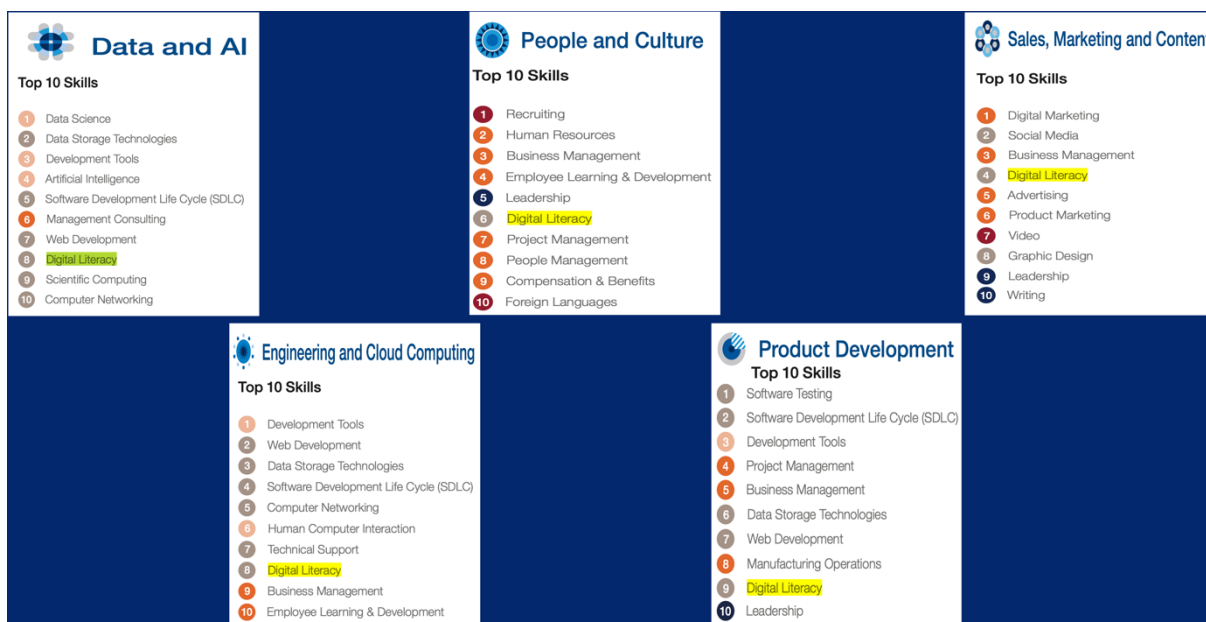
Data and AI

Top 10 Skills

1 Data Science
2 Data Storage Technologies
3 Development Tools
4 Artificial Intelligence
5 Software Development Life Cycle (SDLC)
6 Management Consulting
7 Web Development
8 Digital Literacy
9 Scientific Computing
10 Computer Networking

People and Culture

Top 10 Skills

1 Recruiting
2 Human Resources
3 Business Management
4 Employee Learning & Development
5 Leadership
6 Digital Literacy
7 Project Management
8 People Management
9 Compensation & Benefits
10 Foreign Languages

Sales, Marketing and Conten

Top 10 Skills

1 Digital Marketing
2 Social Media
3 Business Management
4 Digital Literacy
5 Advertising
6 Product Marketing
7 Video
8 Graphic Design
9 Leadership
10 Writing

Engineering and Cloud Computing

Top 10 Skills

1 Development Tools
2 Web Development
3 Data Storage Technologies
4 Software Development Life Cycle (SDLC)
5 Computer Networking
6 Human Computer Interaction
7 Technical Support
8 Digital Literacy
9 Business Management
10 Employee Learning & Development

Product Development

Top 10 Skills

1 Software Testing
2 Software Development Life Cycle (SDLC)
3 Development Tools
4 Project Management
5 Business Management
6 Data Storage Technologies
7 Web Development
8 Manufacturing Operations
9 Digital Literacy
10 Leadership